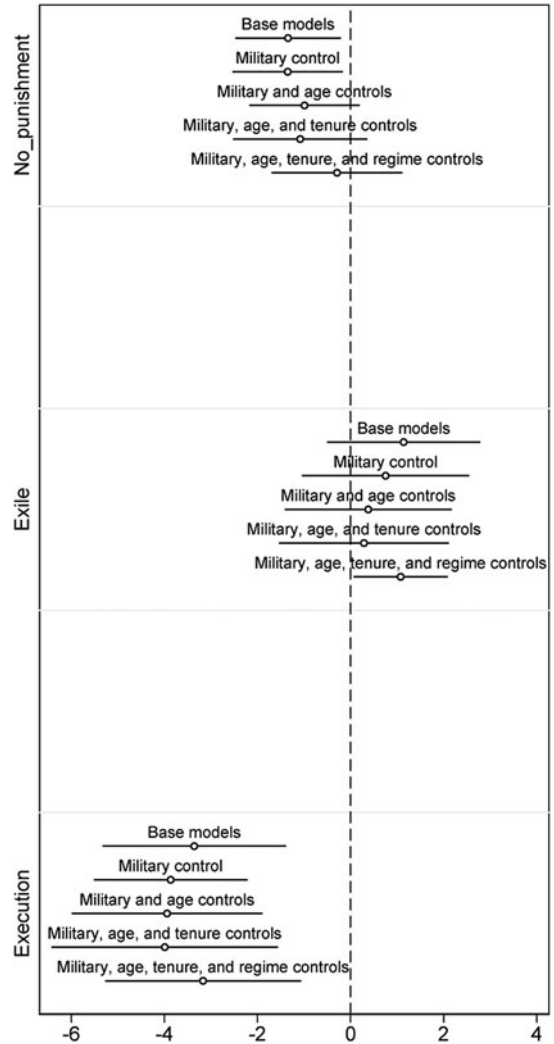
No_punishment

Base models

Military control

Military and age controls

Military, age, and tenure controls

Military, age, tenure, and regime controls

Exile

Base models

Military control

Military and age controls

Military, age, and tenure controls

Military, age, tenure, and regime controls

Execution

Base models

Military control

Military and age controls

Military, age, and tenure controls

Military, age, tenure, and regime controls

-6

-4

-2

0

2

4